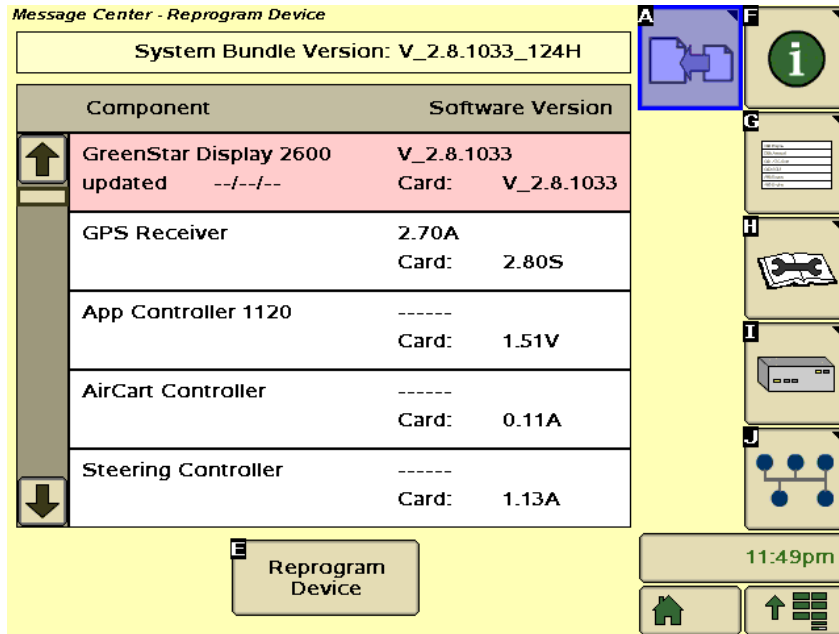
Message Center - Reprogram Device

System Bundle Version: V_2.8.1033_124H

| Component | Software Version | |
|---|---|---|
| GreenStar Display 2600 updated --/--/-- | V_2.8.1033 Card: | V_2.8.1033 |
| GPS Receiver | 2.70A Card: | 2.80S |
| App Controller 1120 | ------ Card: | 1.51V |
| AirCart Controller | ------ Card: | 0.11A |
| Steering Controller | ------ Card: | 1.13A |

E Reprogram Device

A F G H I J

11:49pm